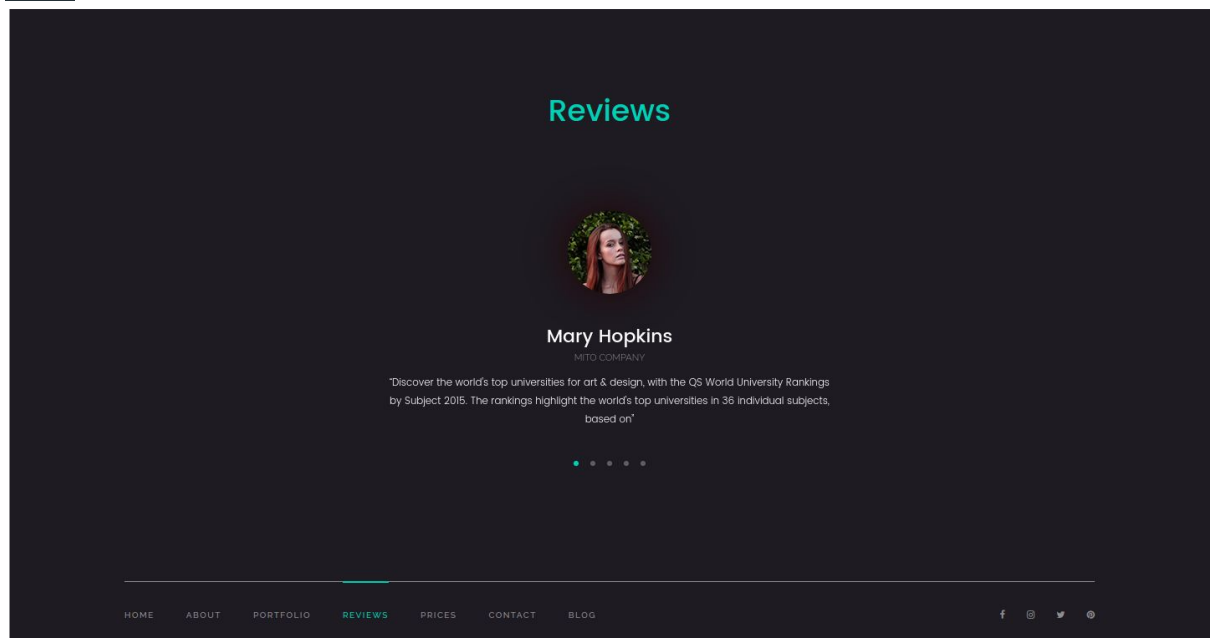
Reviews

Mary Hopkins

MITO COMPANY

"Discover the world's top universities for art & design, with the QS World University Rankings by Subject 2015. The rankings highlight the world's top universities in 36 individual subjects, based on"

HOME ABOUT PORTFOLIO REVIEWS PRICES CONTACT BLOG